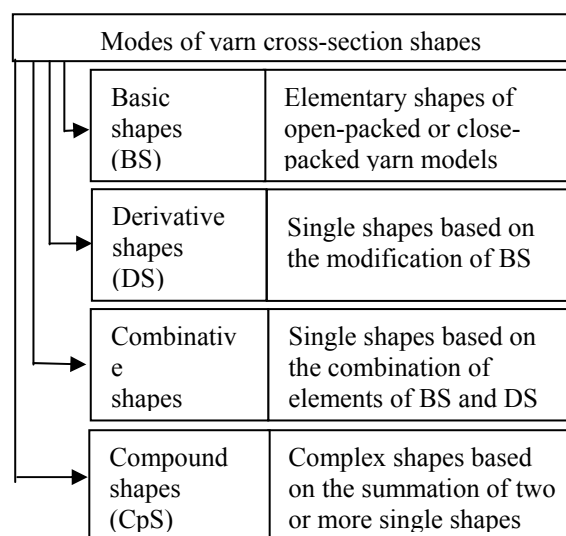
Modes of yarn cross-section shapes

| | |
|---|---|
| Basic shapes (BS) | Elementary shapes of open-packed or close-packed yarn models |
| Derivative shapes (DS) | Single shapes based on the modification of BS |
| Combinativ e shapes | Single shapes based on the combination of elements of BS and DS |
| Compound shapes (CpS) | Complex shapes based on the summation of two or more single shapes |